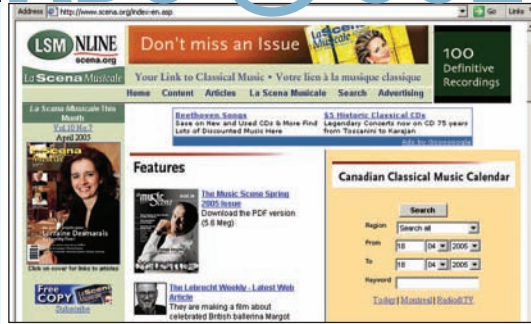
Address http://www.scena.org/index-en.asp Go Links

LSM ONLINE scena.org

Don't miss an Issue

La Scena Musicale

100 Definitive Recordings

La Scena Musicale Your Link to Classical Music • Votre lien à la musique classique

Home Content Articles La Scena Musicale Search Advertising

La Scena Musicale This Month Vol.10 No.7 April 2005

La Scena Musicale

Lorraine Desmarais

Click on cover for links to articles

Beethoven Songs Save on New and Used CDs & More Find Lots of Discounted Music Here

$5 Historic Classical CDs Legendary Concerts now on CD 75 years from Toscanini to Karajan

Ads by Gooooogle

Features

The Music Scene

The Music Scene Spring 2005 Issue Download the PDF version (5.6 Meg)

The Lebrecht Weekly - Latest Web Article They are making a film about celebrated British ballerina Margot

Free COPY Subscribe

Canadian Classical Music Calendar

Search

Region Search all

From 18 04 2005

To 18 04 2005

Keyword

Today | Montreal | Radio&TV